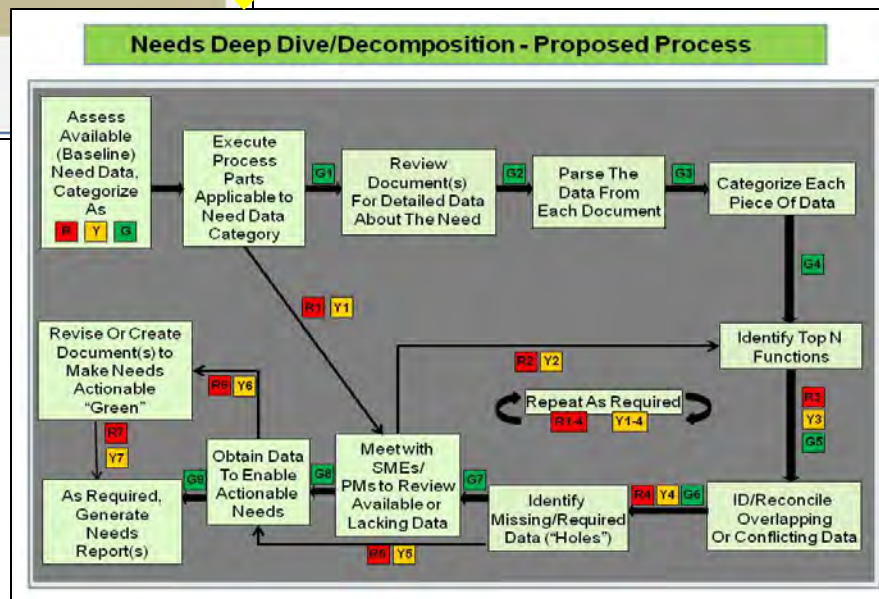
Needs Deep Dive/Decomposition - Proposed Process

Assess Available (Baseline) Need Data, Categorize As
R Y G

Execute Process Parts Applicable to Need Data Category

G1

Review Document(s) For Detailed Data About The Need

G2

Parse The Data From Each Document

G3

Categorize Each Piece Of Data

G4

R1 Y1

Identify Top N Functions

R2 Y2

Revise Or Create Document(s) to Make Needs Actionable "Green"

R6 Y6

Repeat As Required
R1-4 Y1-4

R3
Y3
G5

R7
Y7

Obtain Data To Enable Actionable Needs

G8

Meet with SMEs/ PMs to Review Available or Lacking Data

G7

Identify Missing/Required Data ("Holes")

R4 Y4 G6

ID/Reconcile Overlapping Or Conflicting Data

G9

As Required, Generate Needs Report(s)

R5 Y5